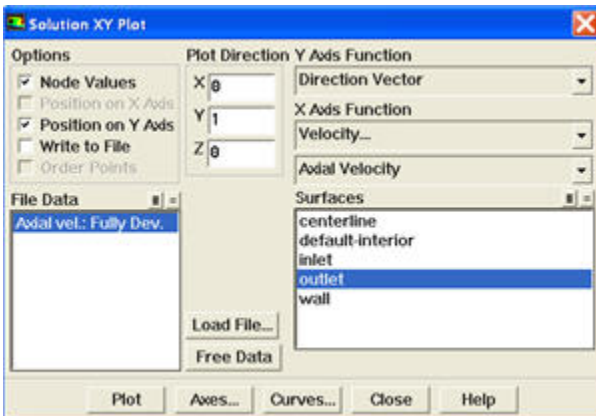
Solution XY Plot

Options
Node Values
Position on X Axis
Position on Y Axis
Write to File
Order Points

Plot Direction
X 0
Y 1
Z 0

Y Axis Function
Direction Vector

X Axis Function
Velocity...
Axial Velocity

File Data
Axial vel.: Fully Dev.

Surfaces
centerline
default-interior
inlet
outlet
wall

Load File...
Free Data

Plot
Axes...
Curves...
Close
Help